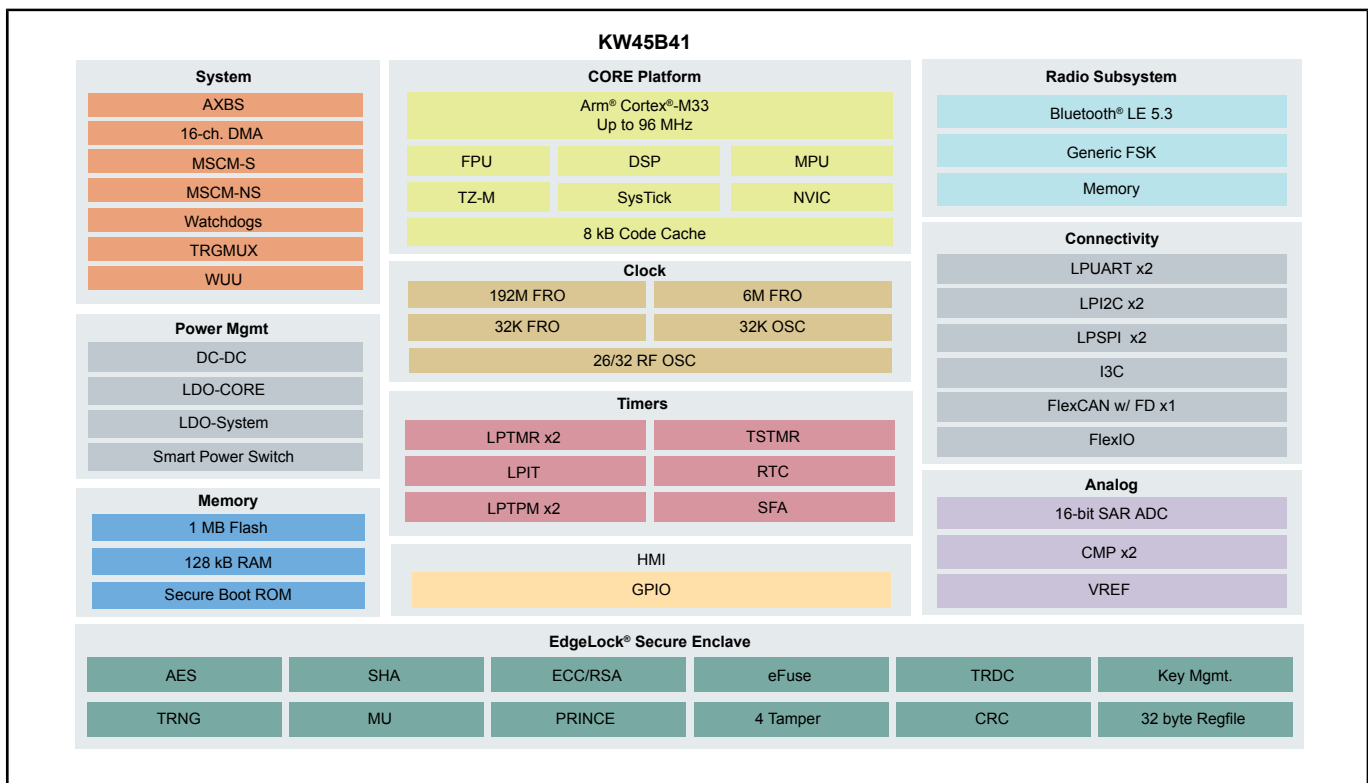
KW45B41

System

AXBS

16-ch. DMA

MSCM-S

MSCM-NS

Watchdogs

TRGMUX

WUU

Power Mgmt

DC-DC

LDO-CORE

LDO-System

Smart Power Switch

Memory

1 MB Flash

128 kB RAM

Secure Boot ROM

CORE Platform

Arm® Cortex®-M33
Up to 96 MHz

FPU

DSP

MPU

TZ-M

SysTick

NVIC

8 kB Code Cache

Clock

192M FRO

6M FRO

32K FRO

32K OSC

26/32 RF OSC

Timers

LPTMR x2

TSTMR

LPIT

RTC

LPTPM x2

SFA

HMI

GPIO

Radio Subsystem

Bluetooth® LE 5.3

Generic FSK

Memory

Connectivity

LPUART x2

LPI2C x2

LPSPI x2

I3C

FlexCAN w/ FD x1

FlexIO

Analog

16-bit SAR ADC

CMP x2

VREF

EdgeLock® Secure Enclave

| AES | SHA | ECC/RSA | eFuse | TRDC | Key Mgmt. |
|---|---|---|---|---|---|
| TRNG | MU | PRINCE | 4 Tamper | CRC | 32 byte Regfile |